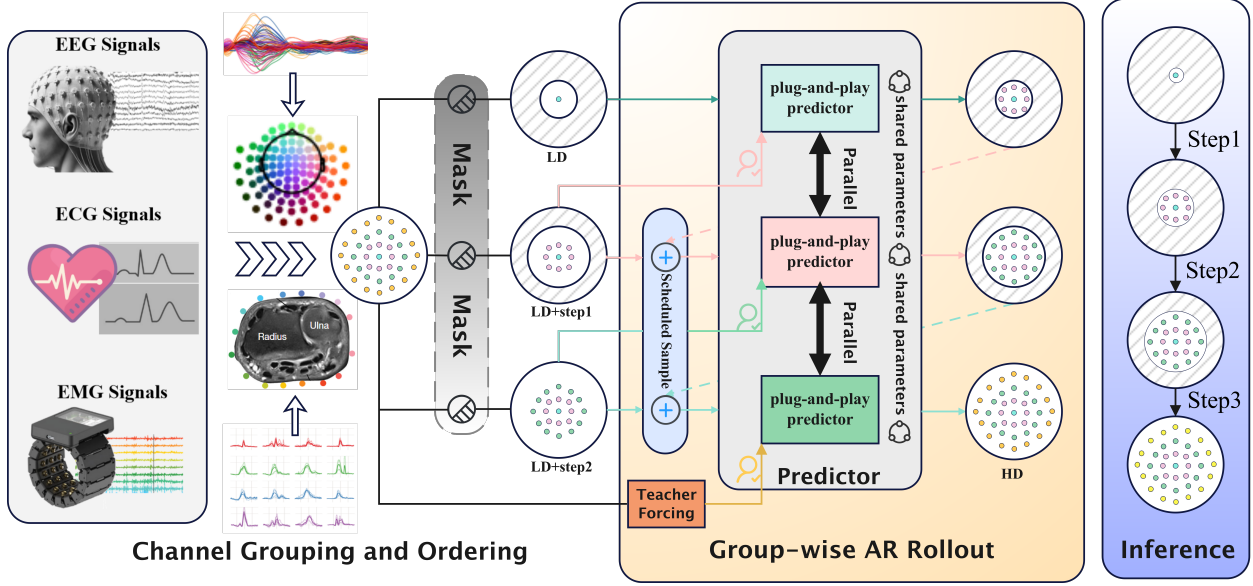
EEG Signals

ECG Signals

EMG Signals

Radius

Ulna

Channel Grouping and Ordering

Mask

Mask

LD

LD+step1

LD+step2

Scheduled Sample

Teacher Forcing

plug-and-play predictor

Parallel

plug-and-play predictor

Parallel

plug-and-play predictor

shared parameters

shared parameters

Predictor

HD

Group-wise AR Rollout

Step1

Step2

Step3

Inference